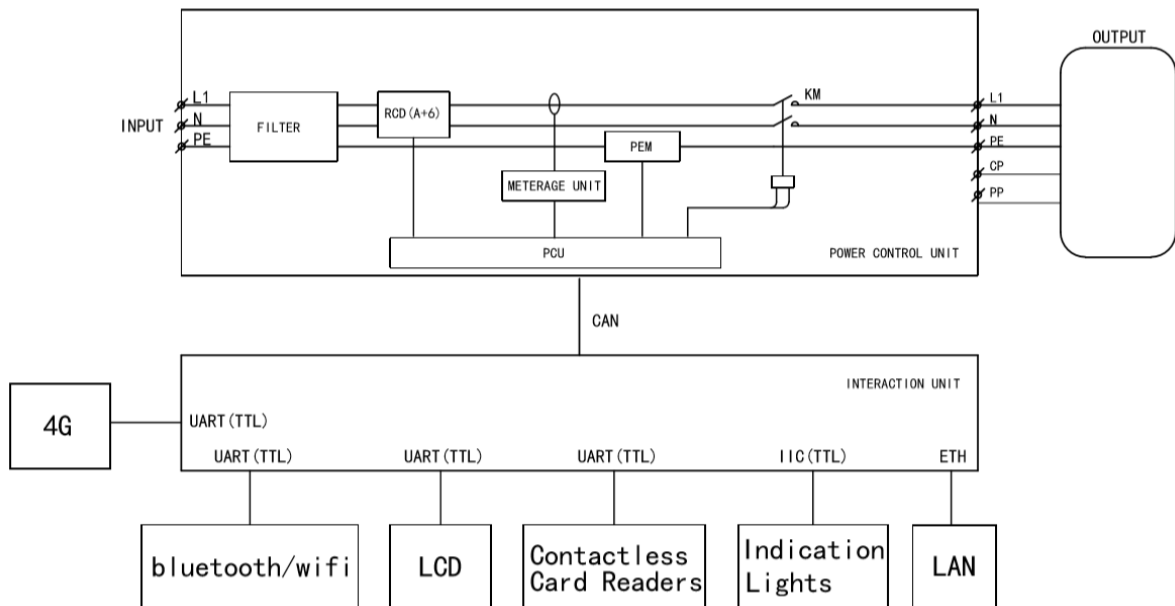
OUTPUT

INPUT
L1
N
PE
FILTER
RCD(A+6)
KM
PEM
METERAGE UNIT
PCU
POWER CONTROL UNIT
L1
N
PE
CP
PP

CAN

INTERACTION UNIT
4G
UART(TTL)
UART(TTL)
UART(TTL)
UART(TTL)
IIC(TTL)
ETH

bluetooth/wifi
LCD
Contactless Card Readers
Indication Lights
LAN